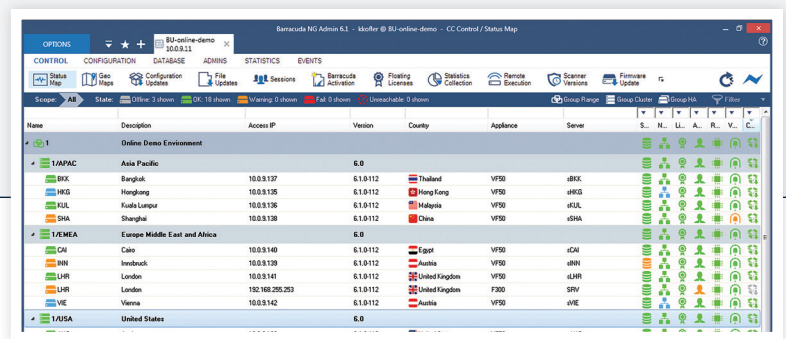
Barracuda NG Admin 6.1 - kkofler @ BU-online-demo - CC Control / Status Map

OPTIONS

BU-online-demo 10.0.9.11

CONTROL CONFIGURATION DATABASE ADMINS STATISTICS EVENTS

Status Map | Geo Maps | Configuration Updates | File Updates | Sessions | Barracuda Activation | Floating Licenses | Statistics Collection | Remote Execution | Scanner Versions | Firmware Update

Scope: All State: Offline: 3 shown OK: 18 shown Warning: 0 shown Fail: 0 shown Unreachable: 0 shown

Group Range | Group Cluster | Group HA | Filter

| Name | Description | Access IP | Version | Country | Appliance | Server | S... | N... | Li... | A... | R... | V... | C... |
|---|---|---|---|---|---|---|---|---|---|---|---|---|---|
| 1 | Online Demo Environment | | | | | | | | | | | | |
| 1/APAC | Asia Pacific | | 6.0 | | | | | | | | | | |
| BKK | Bangkok | 10.0.9.137 | 6.1.0-112 | Thailand | VF50 | sBKK | | | | | | | |
| HKG | Hongkong | 10.0.9.135 | 6.1.0-112 | Hong Kong | VF50 | sHKG | | | | | | | |
| KUL | Kuala Lumpur | 10.0.9.136 | 6.1.0-112 | Malaysia | VF50 | sKUL | | | | | | | |
| SHA | Shanghai | 10.0.9.138 | 6.1.0-112 | China | VF50 | sSHA | | | | | | | |
| 1/EMEA | Europe Middle East and Africa | | 6.0 | | | | | | | | | | |
| CAI | Cairo | 10.0.9.140 | 6.1.0-112 | Egypt | VF50 | sCAI | | | | | | | |
| INN | Innsbruck | 10.0.9.139 | 6.1.0-112 | Austria | VF50 | sINN | | | | | | | |
| LHR | London | 10.0.9.141 | 6.1.0-112 | United Kingdom | VF50 | sLHR | | | | | | | |
| LHR | London | 192.168.255.253 | 6.1.0-112 | United Kingdom | F300 | SRV | | | | | | | |
| VIE | Vienna | 10.0.9.142 | 6.1.0-112 | Austria | VF50 | sVIE | | | | | | | |
| 1/USA | United States | | 6.0 | | | | | | | | | | |